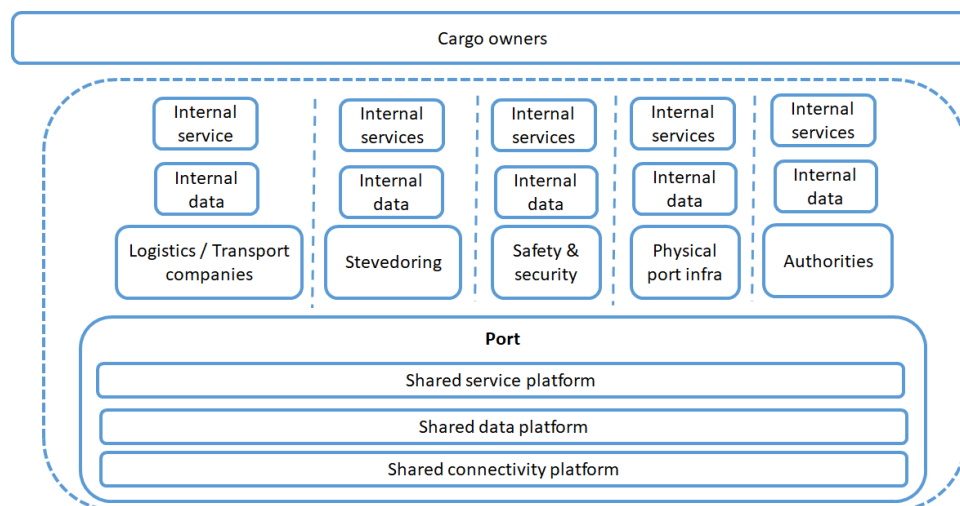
Cargo owners

Internal service

Internal data

Logistics / Transport companies

Internal services

Internal data

Stevedoring

Internal services

Internal data

Safety & security

Internal services

Internal data

Physical port infra

Internal services

Internal data

Authorities

Port

Shared service platform

Shared data platform

Shared connectivity platform